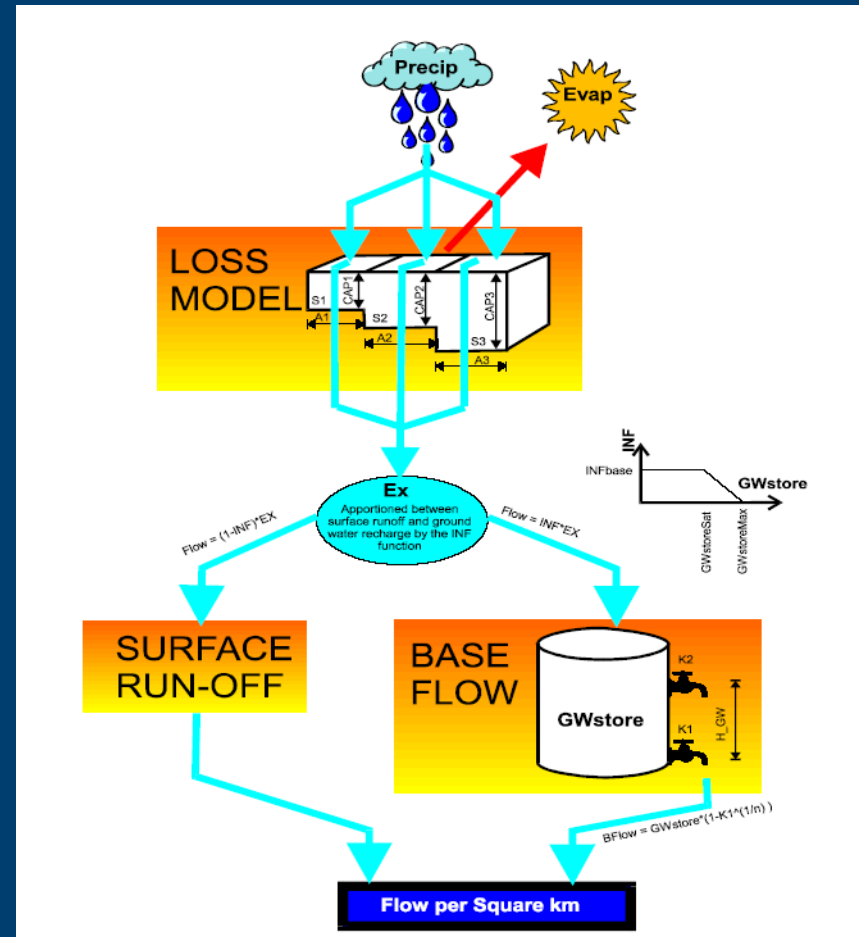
Precip

Evap

LOSS MODEL

S1
CAP1
A1
S2
CAP2
A2
S3
CAP3
A3

INF
INFbase
GWstore
GWstoreSat
GWstoreMax

Ex
Apportioned between surface runoff and ground water recharge by the INF function

Flow = (1-INF)*EX

Flow = INF*EX

SURFACE RUN-OFF

BASE FLOW

GWstore
K2
K1
H_GW

BFlow = GWstore*(1-K1^(1/n) )

Flow per Square km